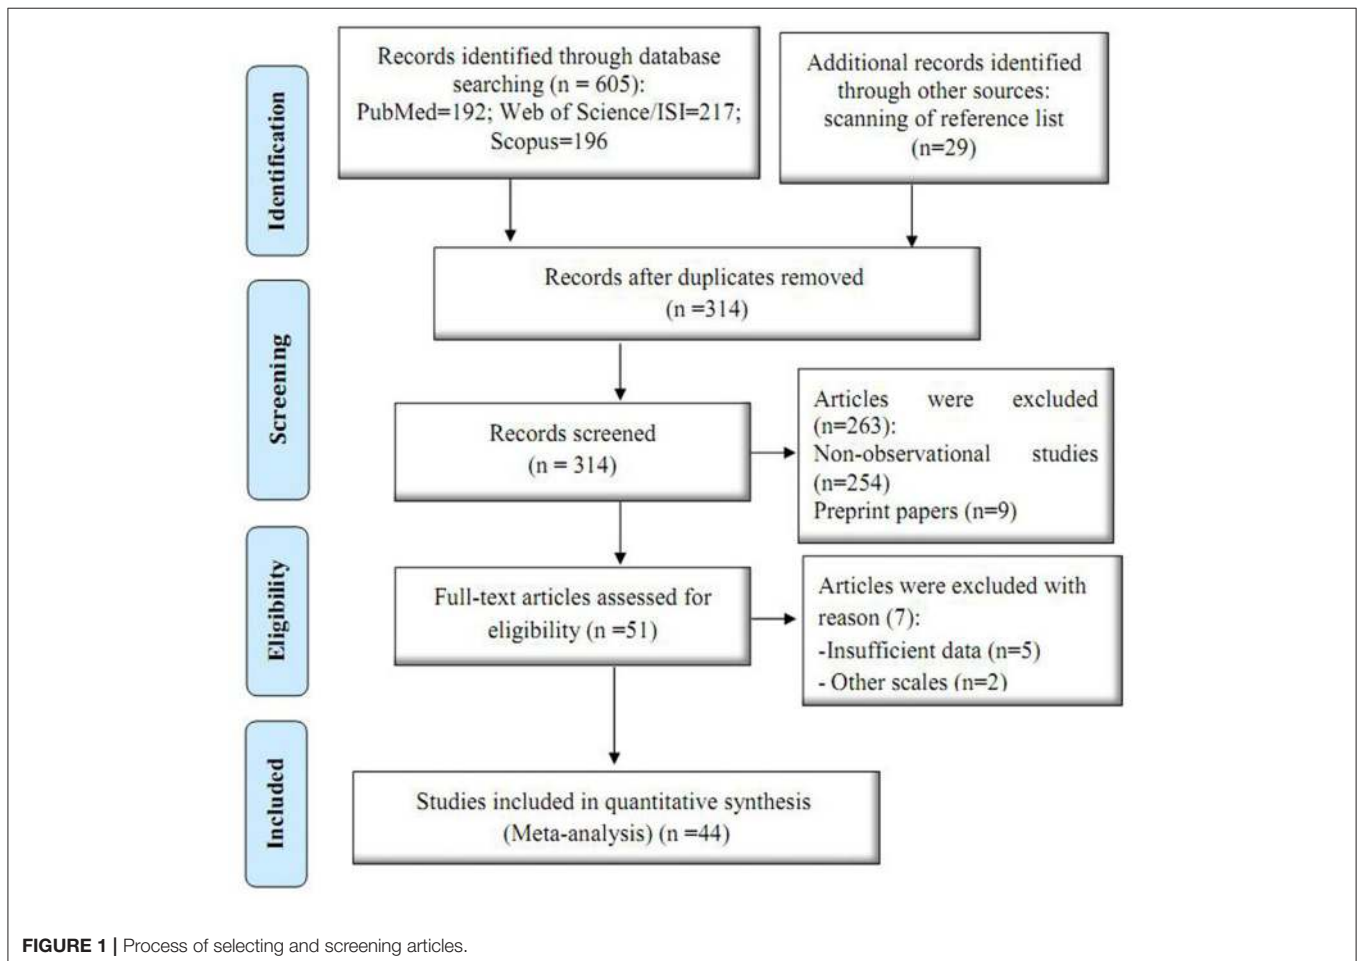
Identification

Records identified through database searching (n = 605): PubMed=192; Web of Science/ISI=217; Scopus=196

Additional records identified through other sources: scanning of reference list (n=29)

Screening

Records after duplicates removed (n =314)

Records screened (n = 314)

Articles were excluded (n=263): Non-observational studies (n=254) Preprint papers (n=9)

Eligibility

Full-text articles assessed for eligibility (n =51)

Articles were excluded with reason (7):
-Insufficient data (n=5)
- Other scales (n=2)

Included

Studies included in quantitative synthesis (Meta-analysis) (n =44)

FIGURE 1 | Process of selecting and screening articles.